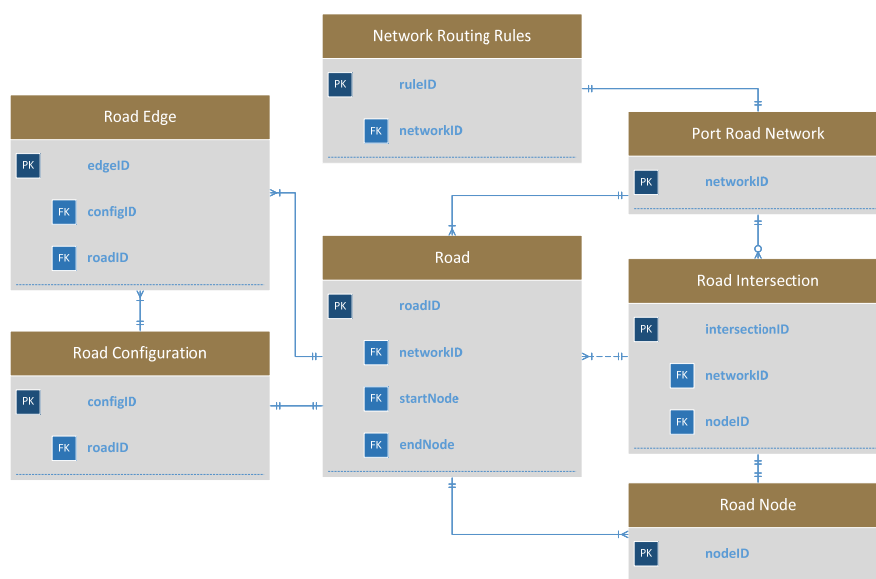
Network Routing Rules

PK ruleID

FK networkID

Road Edge

PK edgeID

FK configID

FK roadID

Port Road Network

PK networkID

Road

PK roadID

FK networkID

FK startNode

FK endNode

Road Intersection

PK intersectionID

FK networkID

FK nodeID

Road Configuration

PK configID

FK roadID

Road Node

PK nodeID